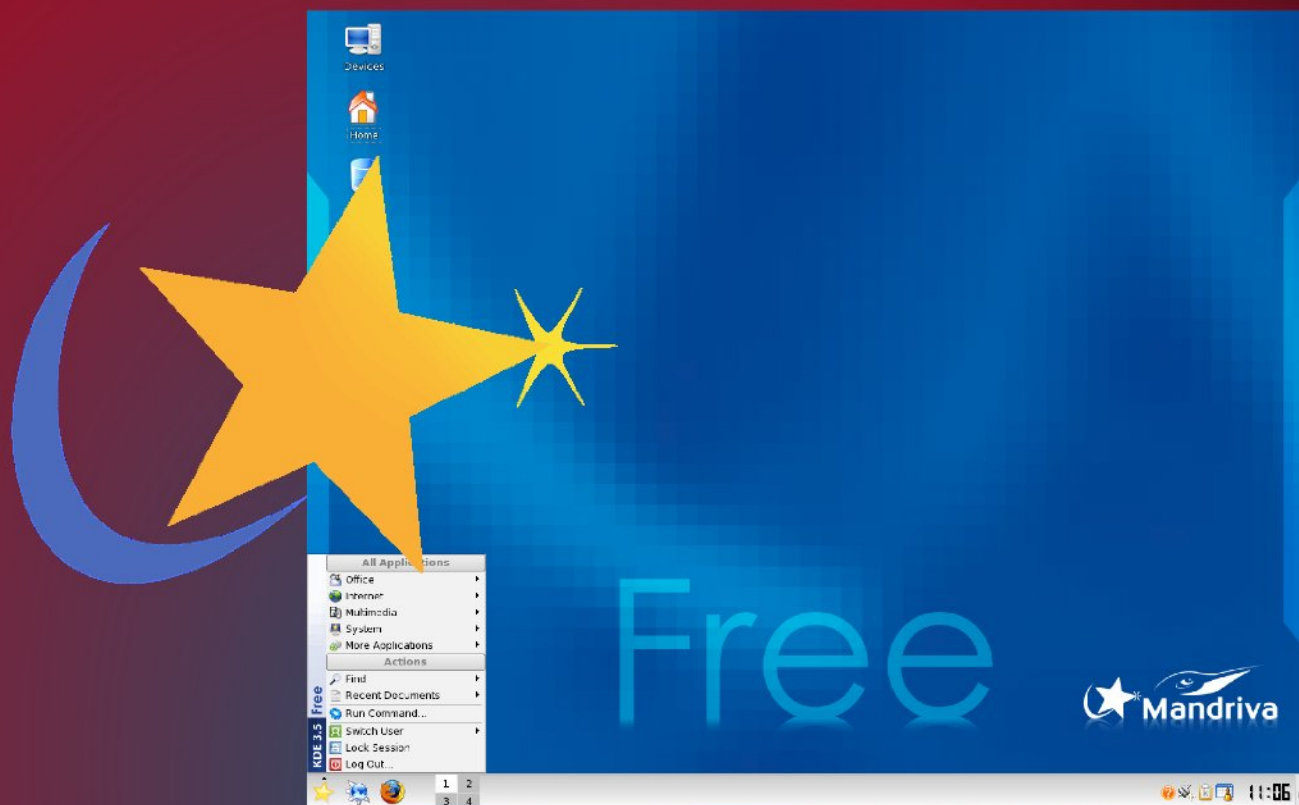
Devices
Home

All Applications
Office
Internet
Multimedia
System
More Applications
Actions
Find
Recent Documents
Run Command...
Switch User
Lock Session
Log Out...

KDE 3.5 Free

1 2
3 4

Free

Mandriva

11:06